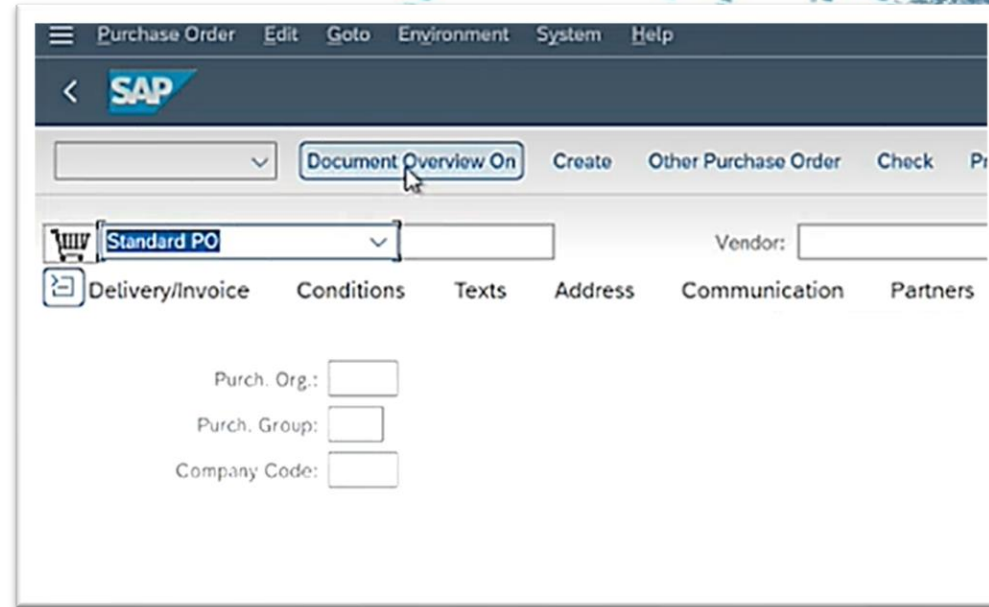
Purchase Order Edit Goto Environment System Help

SAP

Document Overview On Create Other Purchase Order Check Pr

Standard PO

Vendor:

Delivery/Invoice Conditions Texts Address Communication Partners

Purch. Org.:

Purch. Group:

Company Code: